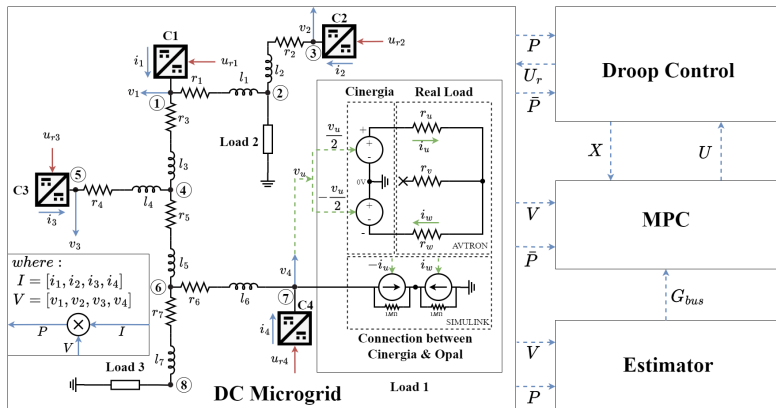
C1
$u_{r1}$
$i_1$
$v_1$
①
$r_1$
$l_1$
②
$v_2$
$r_2$
$l_2$
③
C2
$u_{r2}$
$i_2$
$r_3$
Load 2
$l_3$
$u_{r3}$
⑤
C3
$r_4$
$l_4$
④
$i_3$
$v_3$
$r_5$
$l_5$
where :
$I = [i_1, i_2, i_3, i_4]$
$V = [v_1, v_2, v_3, v_4]$
$P$
$I$
$V$
⑥
$r_6$
$l_6$
$r_7$
$l_7$
Load 3
⑧
$v_4$
⑦
C4
$i_4$
$u_{r4}$
Cinergia
Real Load
$\frac{v_u}{2}$
$-\frac{v_u}{2}$
$v_y$
0V
$r_u$
$i_u$
$r_v$
$i_w$
$r_w$
AVTRON
$-i_u$
$i_w$
SIMULINK
Connection between Cinergia & Opal
Load 1
DC Microgrid
$P$
$U_r$
$\bar{P}$
Droop Control
$X$
$U$
$V$
$\bar{P}$
MPC
$G_{bus}$
$V$
$P$
Estimator